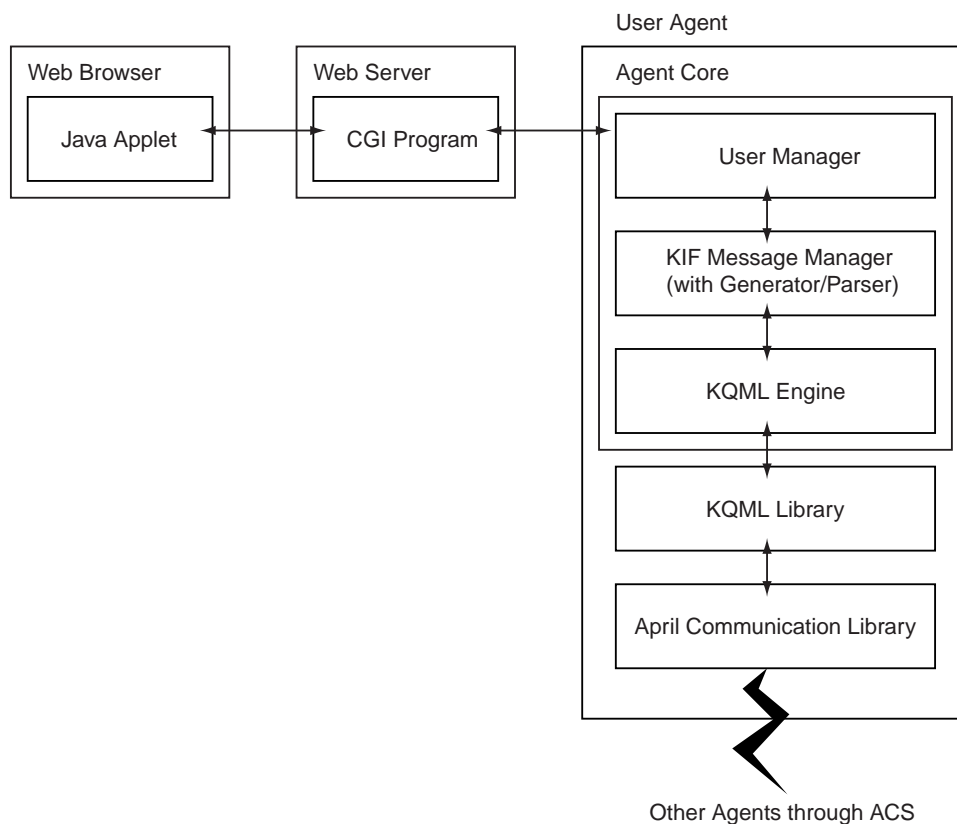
User Agent

Web Browser

Java Applet

Web Server

CGI Program

Agent Core

User Manager

KIF Message Manager
(with Generator/Parser)

KQML Engine

KQML Library

April Communication Library

Other Agents through ACS